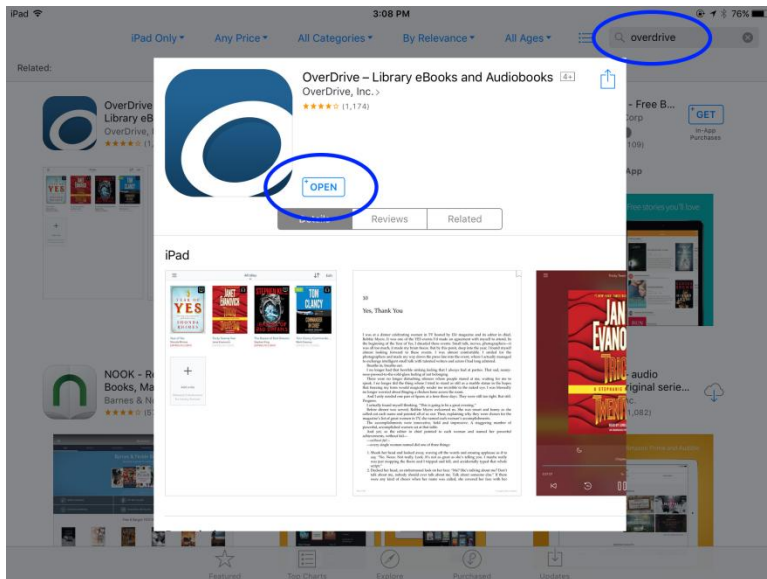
iPad
3:08 PM
76%
iPad Only
Any Price
All Categories
By Relevance
All Ages
overdrive
Related:
OverDrive – Library eBooks and Audiobooks
4+
OverDrive, Inc.
(1,174)
OPEN
Details
Reviews
Related
iPad
Yes, Thank You
NOOK - Books, Ma
Barnes &
Free B
Corp
GET
In-App Purchases
109)
App
audio
iginal serie
1,082)
Featured
Top Charts
Explore
Purchased
Updates